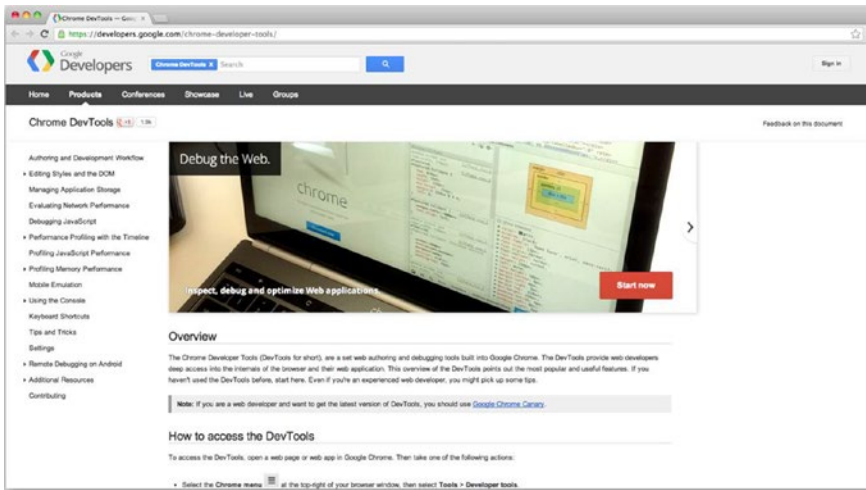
Chrome DevTools — Goo ×

https://developers.google.com/chrome-developer-tools/

Google Developers

Chrome DevTools × Search

Sign in

Home Products Conferences Showcase Live Groups

Chrome DevTools +1 1.9k

Feedback on this document

Authoring and Development Workflow
Editing Styles and the DOM
Managing Application Storage
Evaluating Network Performance
Debugging JavaScript
Performance Profiling with the Timeline
Profiling JavaScript Performance
Profiling Memory Performance
Mobile Emulation
Using the Console
Keyboard Shortcuts
Tips and Tricks
Settings
Remote Debugging on Android
Additional Resources
Contributing

Debug the Web.

chrome

Inspect, debug and optimize Web applications

Start now

Overview

The Chrome Developer Tools (DevTools for short), are a set web authoring and debugging tools built into Google Chrome. The DevTools provide web developers deep access into the internals of the browser and their web application. This overview of the DevTools points out the most popular and useful features. If you haven't used the DevTools before, start here. Even if you're an experienced web developer, you might pick up some tips.

Note: If you are a web developer and want to get the latest version of DevTools, you should use Google Chrome Canary.

How to access the DevTools

To access the DevTools, open a web page or web app in Google Chrome. Then take one of the following actions:

• Select the Chrome menu at the top-right of your browser window, then select Tools > Developer tools.